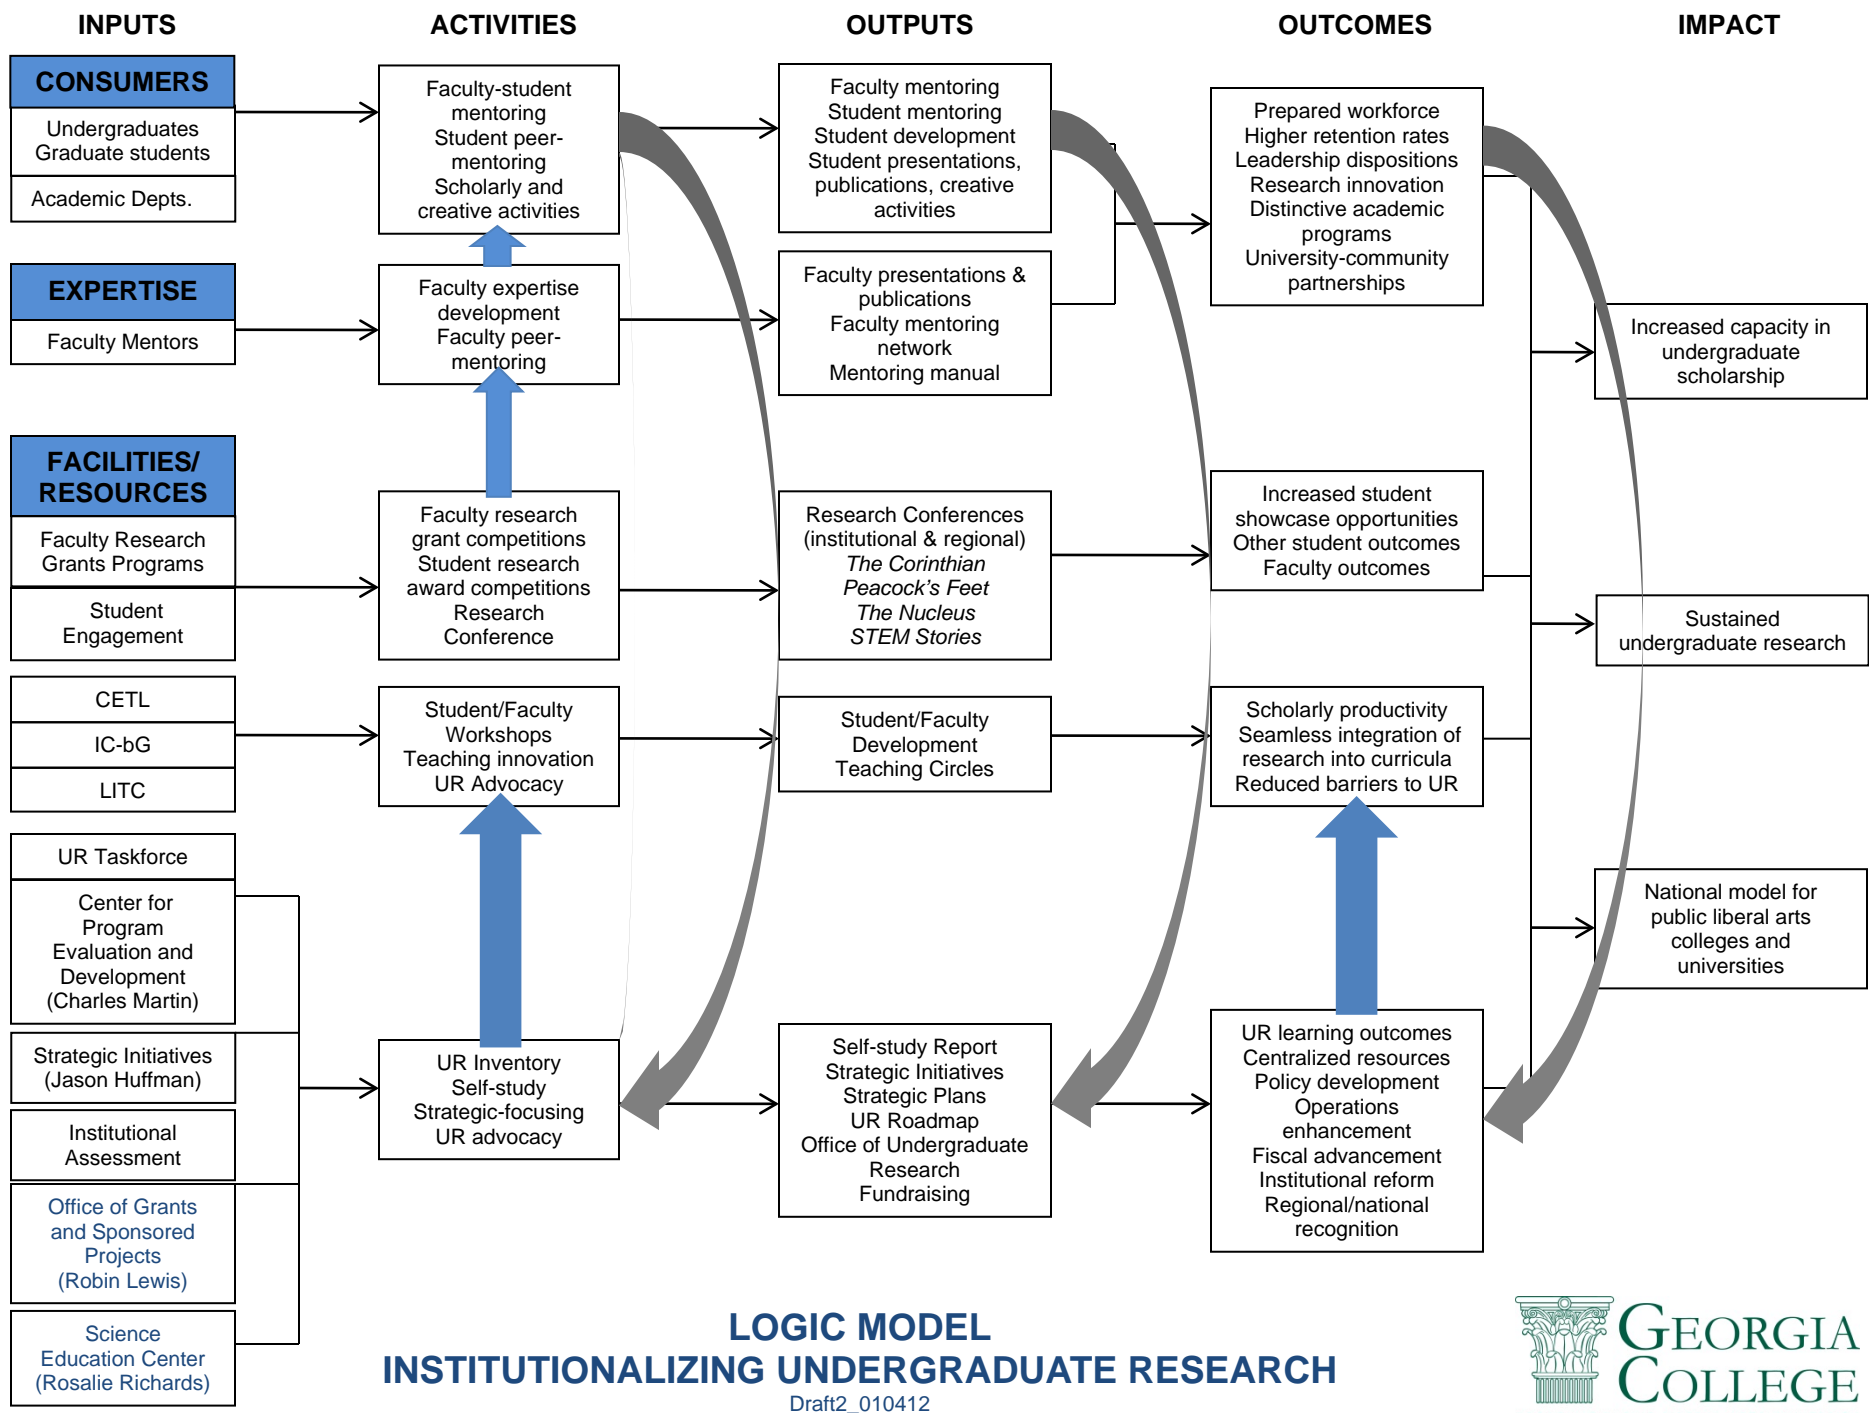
INPUTS

CONSUMERS
Undergraduates Graduate students
Academic Depts.

EXPERTISE
Faculty Mentors

FACILITIES/ RESOURCES
Faculty Research Grants Programs
Student Engagement

CETL
IC-bG
LITC

UR Taskforce
Center for Program Evaluation and Development (Charles Martin)
Strategic Initiatives (Jason Huffman)
Institutional Assessment
Office of Grants and Sponsored Projects (Robin Lewis)
Science Education Center (Rosalie Richards)

ACTIVITIES

Faculty-student mentoring
Student peer-mentoring
Scholarly and creative activities

Faculty expertise development
Faculty peer-mentoring

Faculty research grant competitions
Student research award competitions
Research Conference

Student/Faculty Workshops
Teaching innovation
UR Advocacy

UR Inventory
Self-study
Strategic-focusing
UR advocacy

OUTPUTS

Faculty mentoring
Student mentoring
Student development
Student presentations, publications, creative activities

Faculty presentations & publications
Faculty mentoring network
Mentoring manual

Research Conferences (institutional & regional)
*The Corinthian*
*Peacock's Feet*
*The Nucleus*
*STEM Stories*

Student/Faculty Development
Teaching Circles

Self-study Report
Strategic Initiatives
Strategic Plans
UR Roadmap
Office of Undergraduate Research
Fundraising

OUTCOMES

Prepared workforce
Higher retention rates
Leadership dispositions
Research innovation
Distinctive academic programs
University-community partnerships

Increased student showcase opportunities
Other student outcomes
Faculty outcomes

Scholarly productivity
Seamless integration of research into curricula
Reduced barriers to UR

UR learning outcomes
Centralized resources
Policy development
Operations enhancement
Fiscal advancement
Institutional reform
Regional/national recognition

IMPACT

Increased capacity in undergraduate scholarship

Sustained undergraduate research

National model for public liberal arts colleges and universities

LOGIC MODEL
INSTITUTIONALIZING UNDERGRADUATE RESEARCH
Draft2_010412

GEORGIA COLLEGE